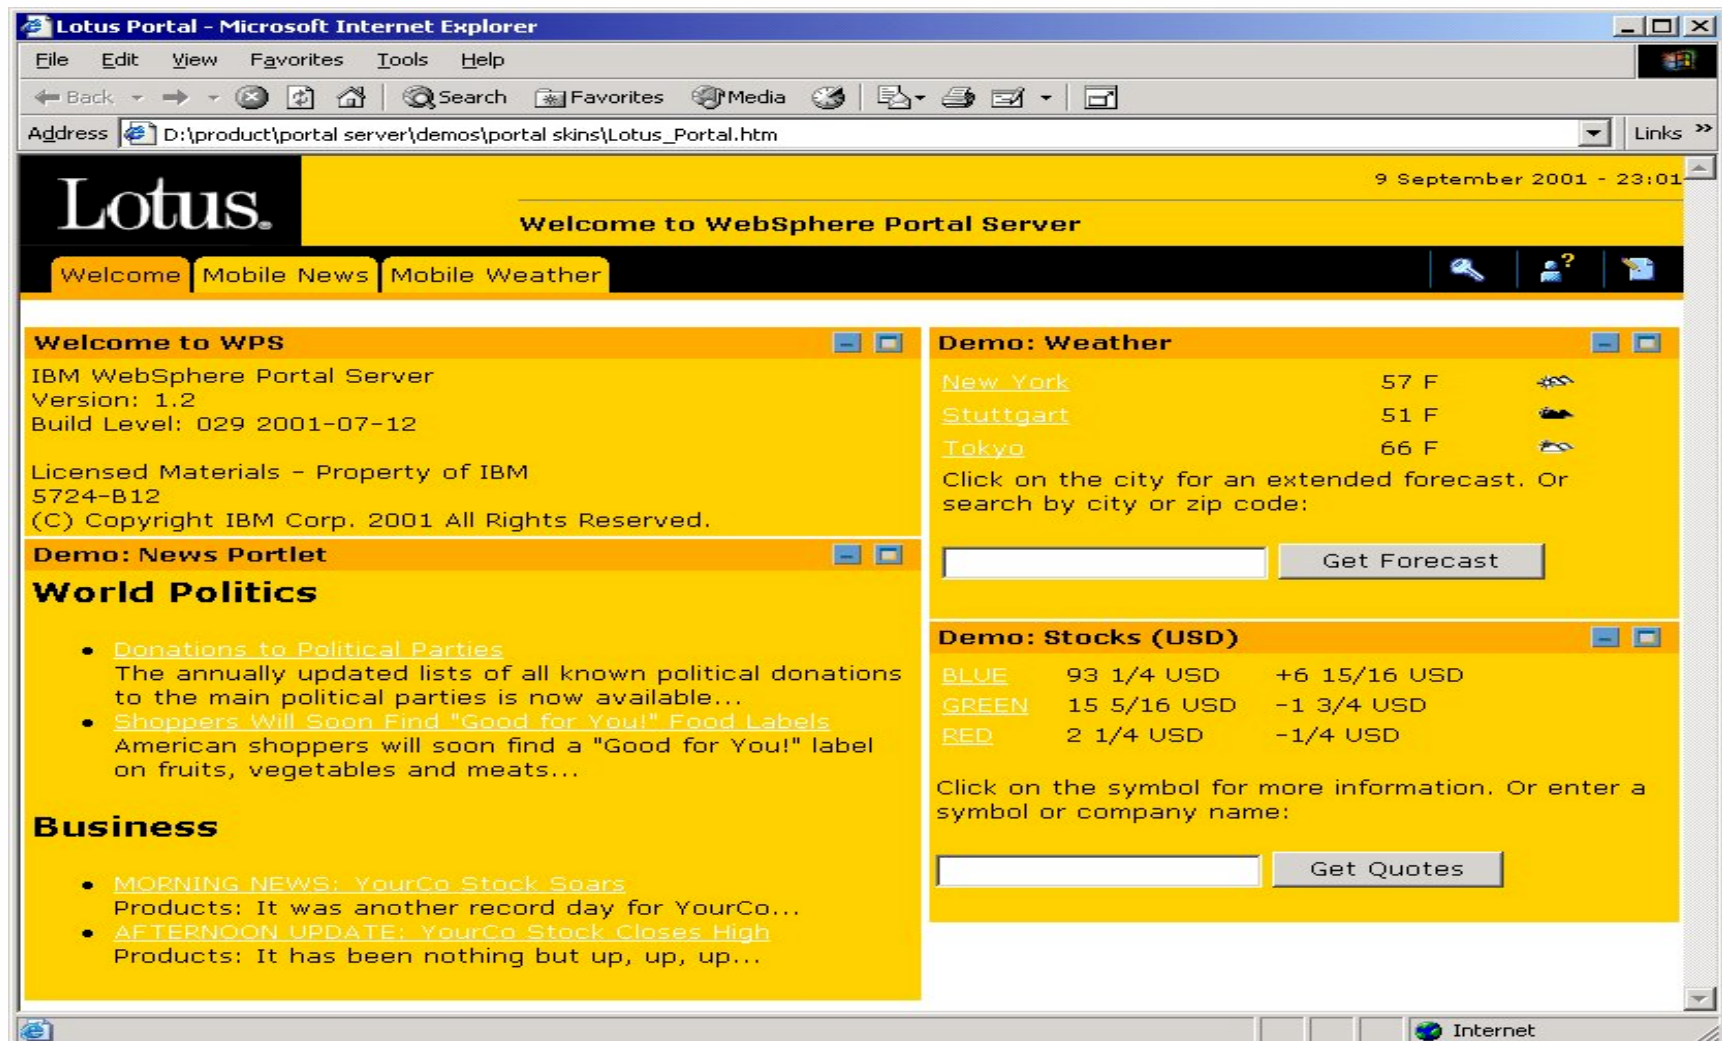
Lotus Portal - Microsoft Internet Explorer

File Edit View Favorites Tools Help

Back Search Favorites Media

Address D:\product\portal server\demos\portal skins\Lotus_Portal.htm Links »

Lotus.

9 September 2001 - 23:01

Welcome to WebSphere Portal Server

Welcome | Mobile News | Mobile Weather

Welcome to WPS

IBM WebSphere Portal Server
Version: 1.2
Build Level: 029 2001-07-12

Licensed Materials - Property of IBM
5724-B12
(C) Copyright IBM Corp. 2001 All Rights Reserved.

Demo: News Portlet

World Politics

- Donations to Political Parties
The annually updated lists of all known political donations to the main political parties is now available...
- Shoppers Will Soon Find "Good for You!" Food Labels
American shoppers will soon find a "Good for You!" label on fruits, vegetables and meats...

Business

- MORNING NEWS: YourCo Stock Soars
Products: It was another record day for YourCo...
- AFTERNOON UPDATE: YourCo Stock Closes High
Products: It has been nothing but up, up, up...

Demo: Weather

| New York | 57 F |
|---|---|
| Stuttgart | 51 F |
| Tokyo | 66 F |

Click on the city for an extended forecast. Or search by city or zip code:

Get Forecast

Demo: Stocks (USD)

| BLUE | 93 1/4 USD | +6 15/16 USD |
|---|---|---|
| GREEN | 15 5/16 USD | -1 3/4 USD |
| RED | 2 1/4 USD | -1/4 USD |

Click on the symbol for more information. Or enter a symbol or company name:

Get Quotes

Internet